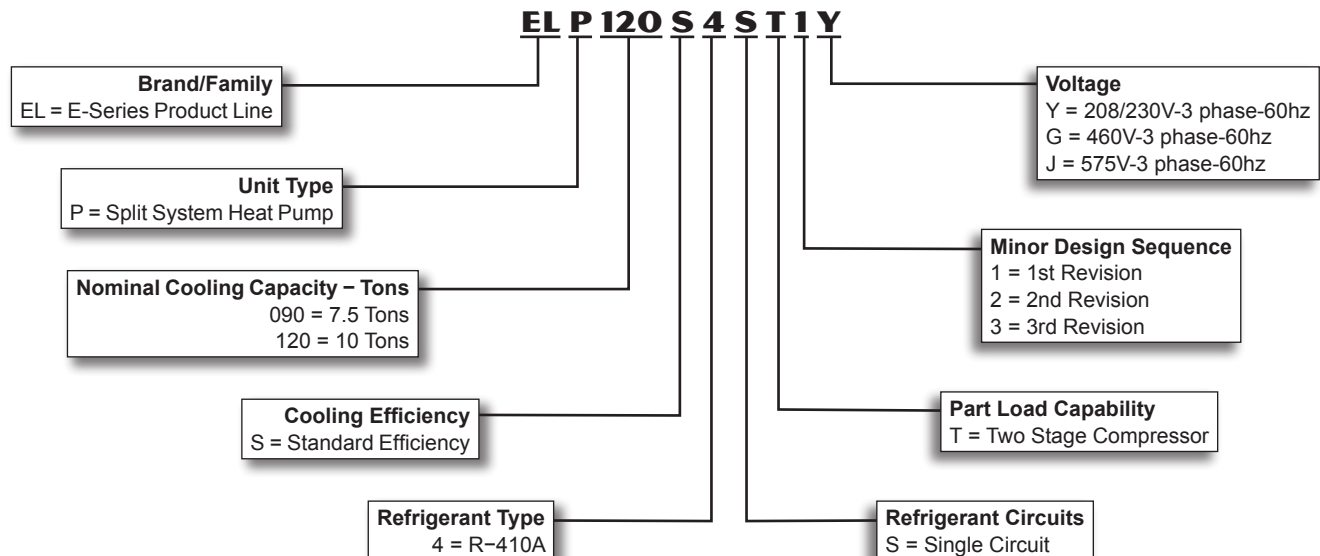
EL P 120 S 4 S T 1 Y

Brand/Family
EL = E-Series Product Line

Unit Type
P = Split System Heat Pump

Nominal Cooling Capacity − Tons
090 = 7.5 Tons
120 = 10 Tons

Cooling Efficiency
S = Standard Efficiency

Refrigerant Type
4 = R−410A

Voltage
Y = 208/230V-3 phase-60hz
G = 460V-3 phase-60hz
J = 575V-3 phase-60hz

Minor Design Sequence
1 = 1st Revision
2 = 2nd Revision
3 = 3rd Revision

Part Load Capability
T = Two Stage Compressor

Refrigerant Circuits
S = Single Circuit